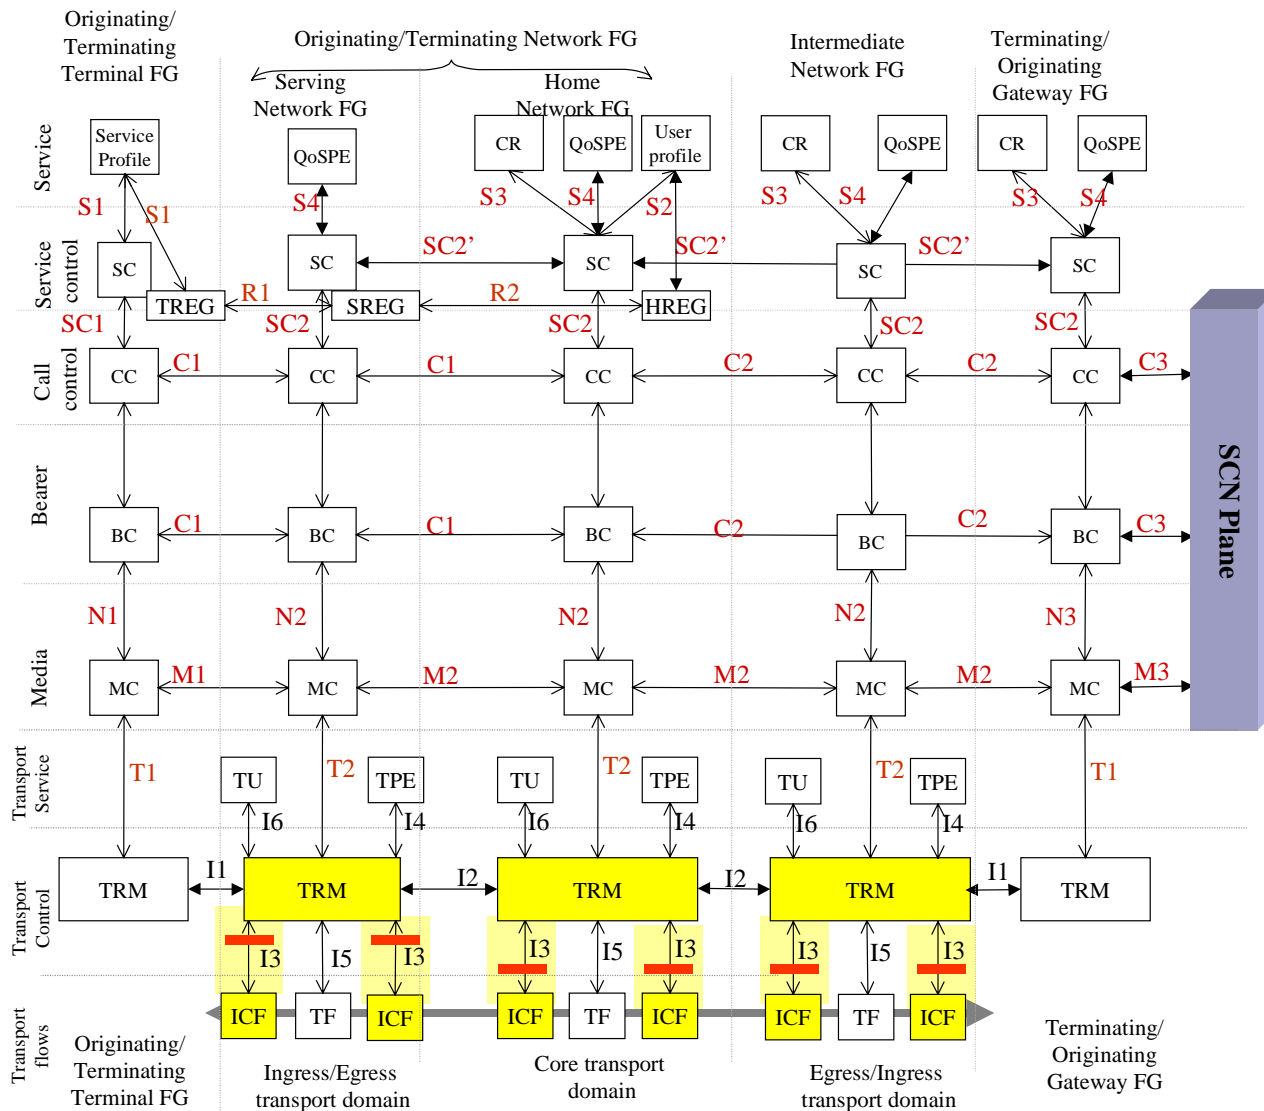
Originating/ Terminating Terminal FG

Originating/Terminating Network FG

Serving Network FG

Home Network FG

Intermediate Network FG

Terminating/ Originating Gateway FG

Service

Service Profile

QoSPE

CR

QoSPE

User profile

CR

QoSPE

CR

QoSPE

S1

S1

S4

S3

S4

S2

S3

S4

S3

S4

Service control

SC

SC

SC2'

SC

SC2'

SC

SC2'

SC

TREG

R1

SREG

R2

HREG

SC1

SC2

SC2

SC2

SC2

Call control

CC

C1

CC

C1

CC

C2

CC

C2

CC

C3

Bearer

BC

C1

BC

C1

BC

C2

BC

C2

BC

C3

SCN Plane

N1

N2

N2

N2

N3

Media

MC

M1

MC

M2

MC

M2

MC

M2

MC

M3

Transport Service

T1

TU

T2

TPE

TU

T2

TPE

TU

T2

TPE

T1

I6

I4

I6

I4

I6

I4

Transport Control

TRM

I1

TRM

I2

TRM

I2

TRM

I1

TRM

I3

I5

I3

I3

I5

I3

I3

I5

I3

Transport flows

ICF

TF

ICF

ICF

TF

ICF

ICF

TF

ICF

Originating/ Terminating Terminal FG

Ingress/Egress transport domain

Core transport domain

Egress/Ingress transport domain

Terminating/ Originating Gateway FG